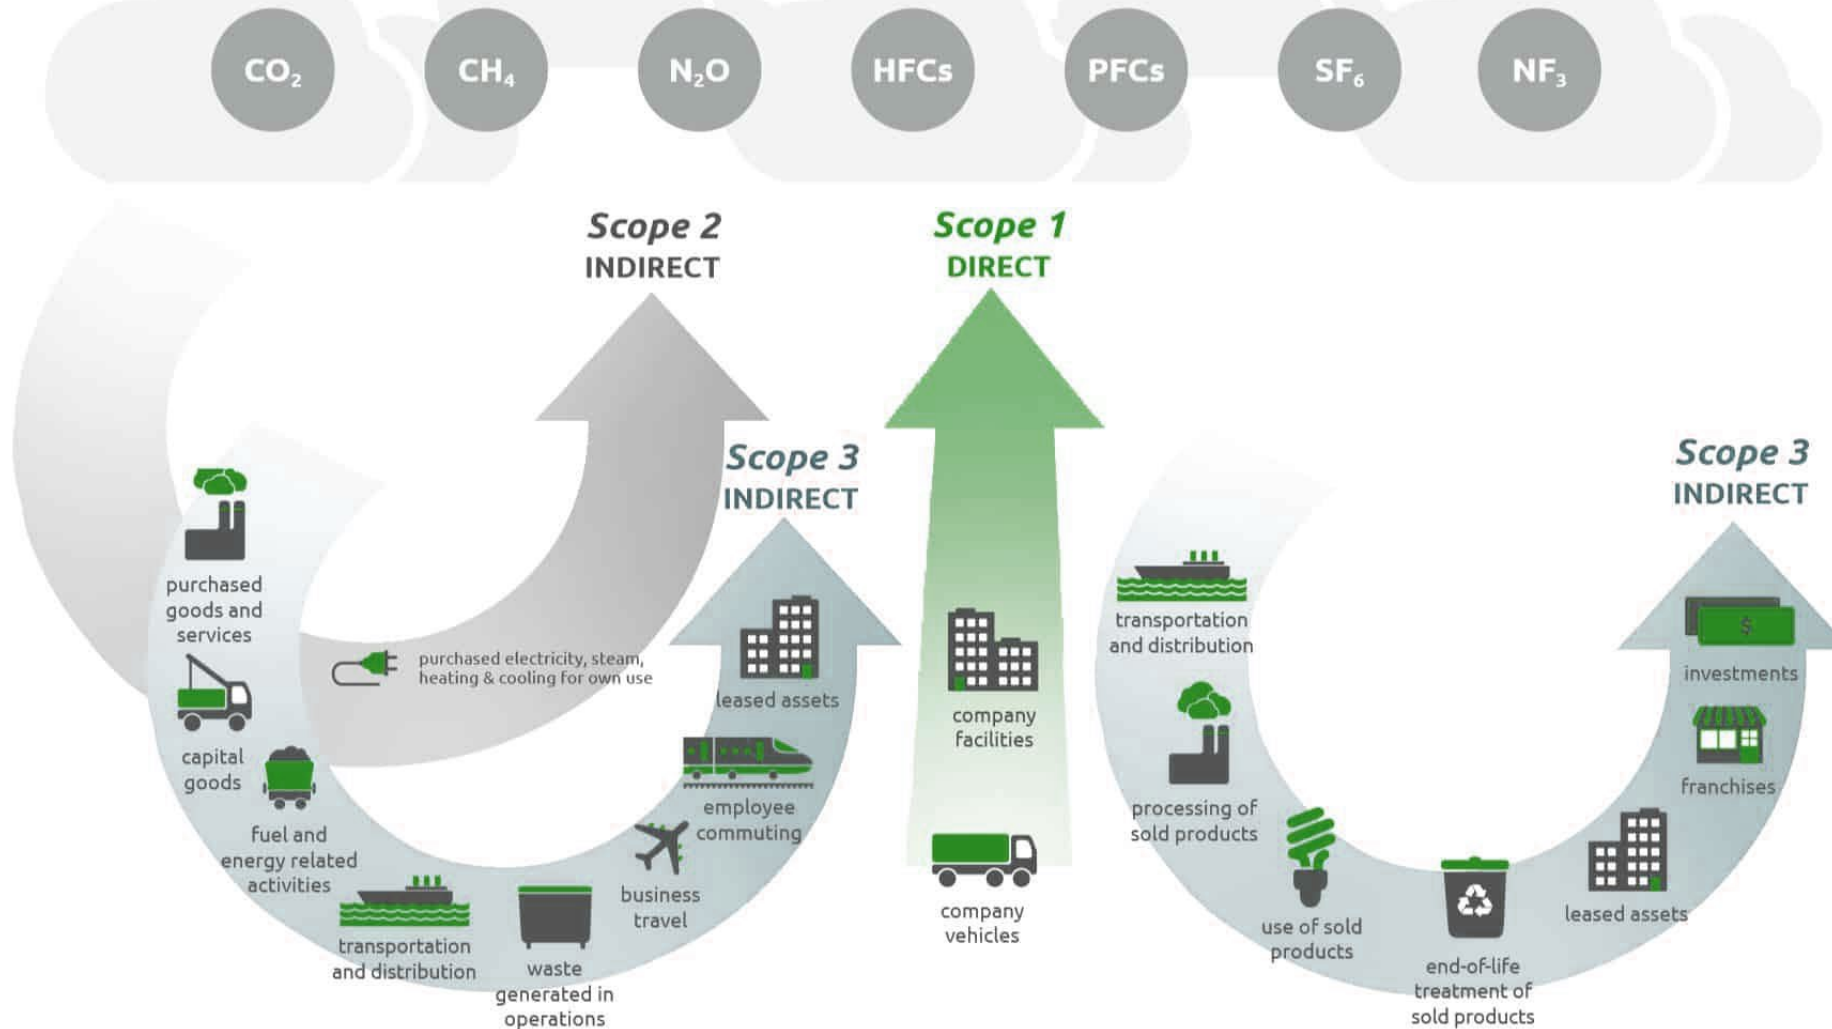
$CO_2$ $CH_4$ $N_2O$ HFCs PFCs $SF_6$ $NF_3$

Scope 2
INDIRECT

Scope 1
DIRECT

Scope 3
INDIRECT

Scope 3
INDIRECT

purchased goods and services

capital goods

fuel and energy related activities

transportation and distribution

waste generated in operations

business travel

employee commuting

leased assets

purchased electricity, steam, heating & cooling for own use

company facilities

company vehicles

transportation and distribution

processing of sold products

use of sold products

end-of-life treatment of sold products

leased assets

franchises

investments

$